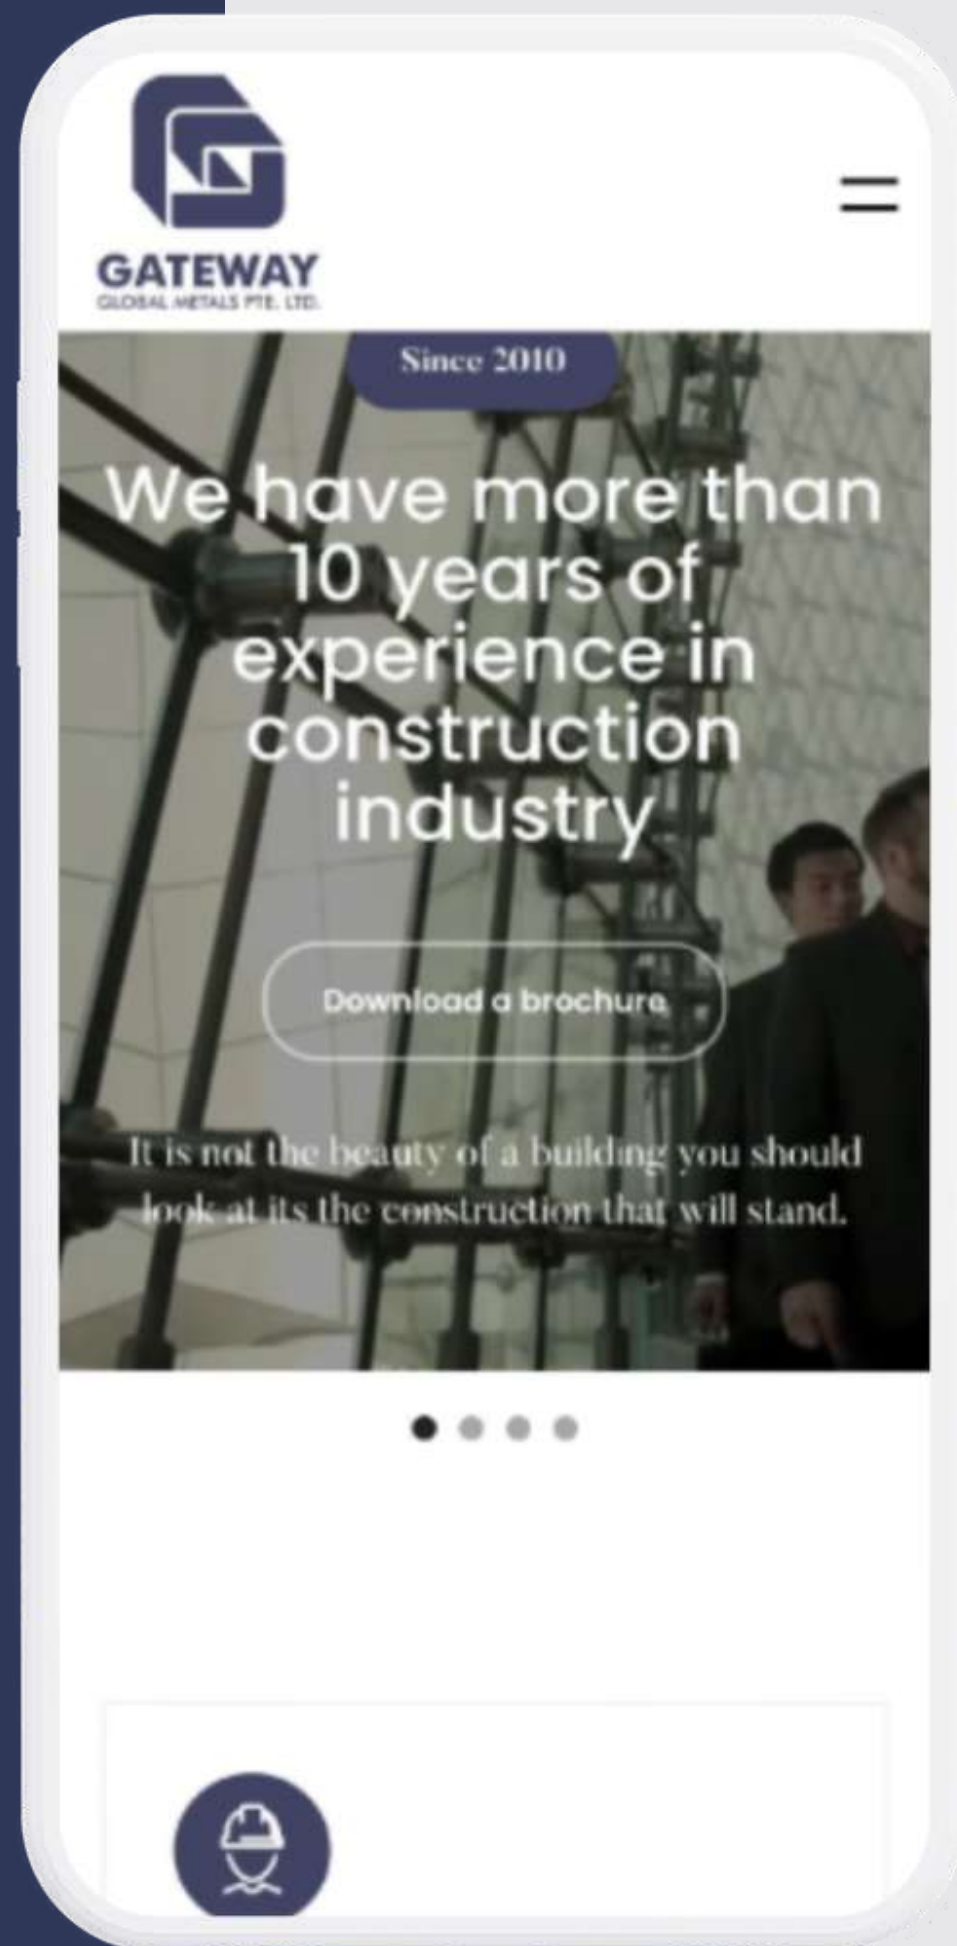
GATEWAY
GLOBAL METALS PTE. LTD.

Since 2010

We have more than 10 years of experience in construction industry

Download a brochure

It is not the beauty of a building you should look at its the construction that will stand.